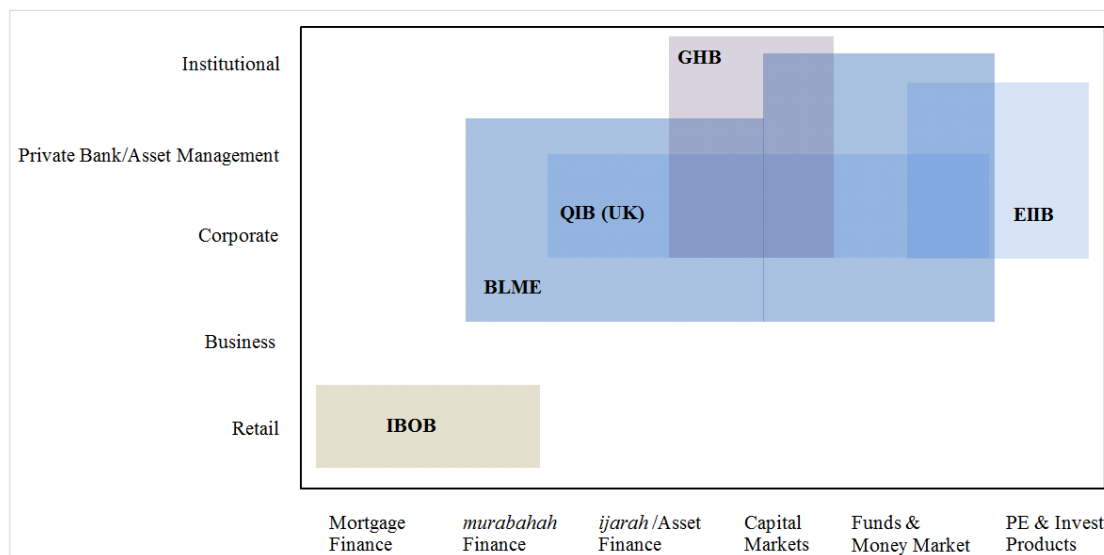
Institutional

Private Bank/Asset Management

Corporate

Business

Retail

GHB

QIB (UK)

EIIB

BLME

IBOB

Mortgage Finance

*murabahah* Finance

*ijarah* /Asset Finance

Capital Markets

Funds & Money Market

PE & Invest Products